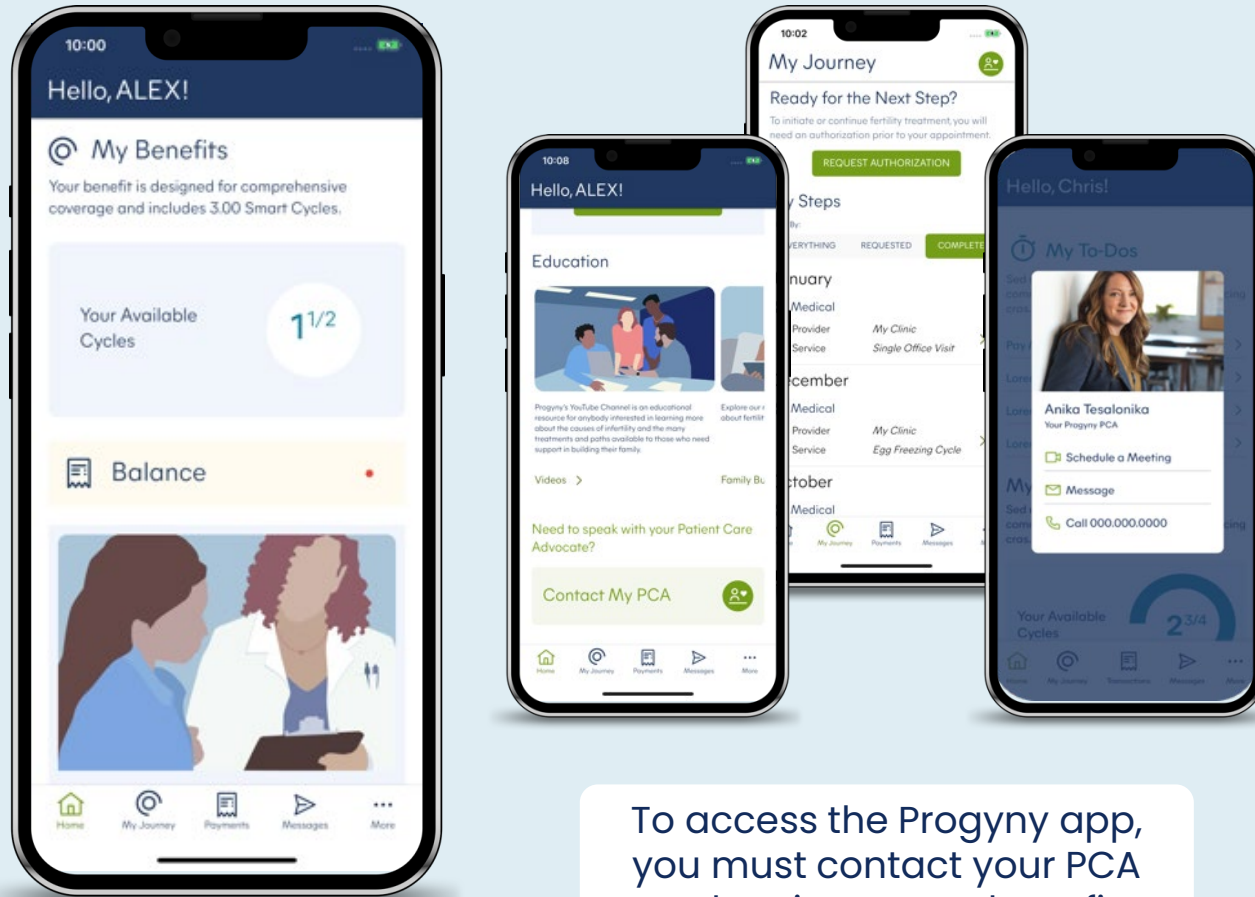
10:00

Hello, ALEX!

My Benefits

Your benefit is designed for comprehensive coverage and includes 3.00 Smart Cycles.

Your Available Cycles

$1^{1/2}$

Balance

Home My Journey Payments Messages More

10:08

Hello, ALEX!

Education

Progyny's YouTube Channel is an educational resource for anybody interested in learning more about the causes of infertility and the many treatments and paths available to those who need support in building their family.

Explore our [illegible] about fertilit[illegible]

Videos >

Family Bu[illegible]

Need to speak with your Patient Care Advocate?

Contact My PCA

Home My Journey Payments Messages More

10:02

My Journey

Ready for the Next Step?

To initiate or continue fertility treatment, you will need an authorization prior to your appointment.

REQUEST AUTHORIZATION

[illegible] Steps

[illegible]VERYTHING REQUESTED COMPLETE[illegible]

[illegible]nuary

Medical

Provider My Clinic

Service Single Office Visit

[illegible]cember

Medical

Provider My Clinic

Service Egg Freezing Cycle

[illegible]tober

Medical

My Journey Payments Messages

Hello, Chris!

My To-Dos

Anika Tesalonika

Your Progyny PCA

Schedule a Meeting

Message

Call 000.000.0000

Your Available Cycles

$2^{3/4}$

Home My Journey Transactions Messages More

To access the Progyny app, you must contact your PCA